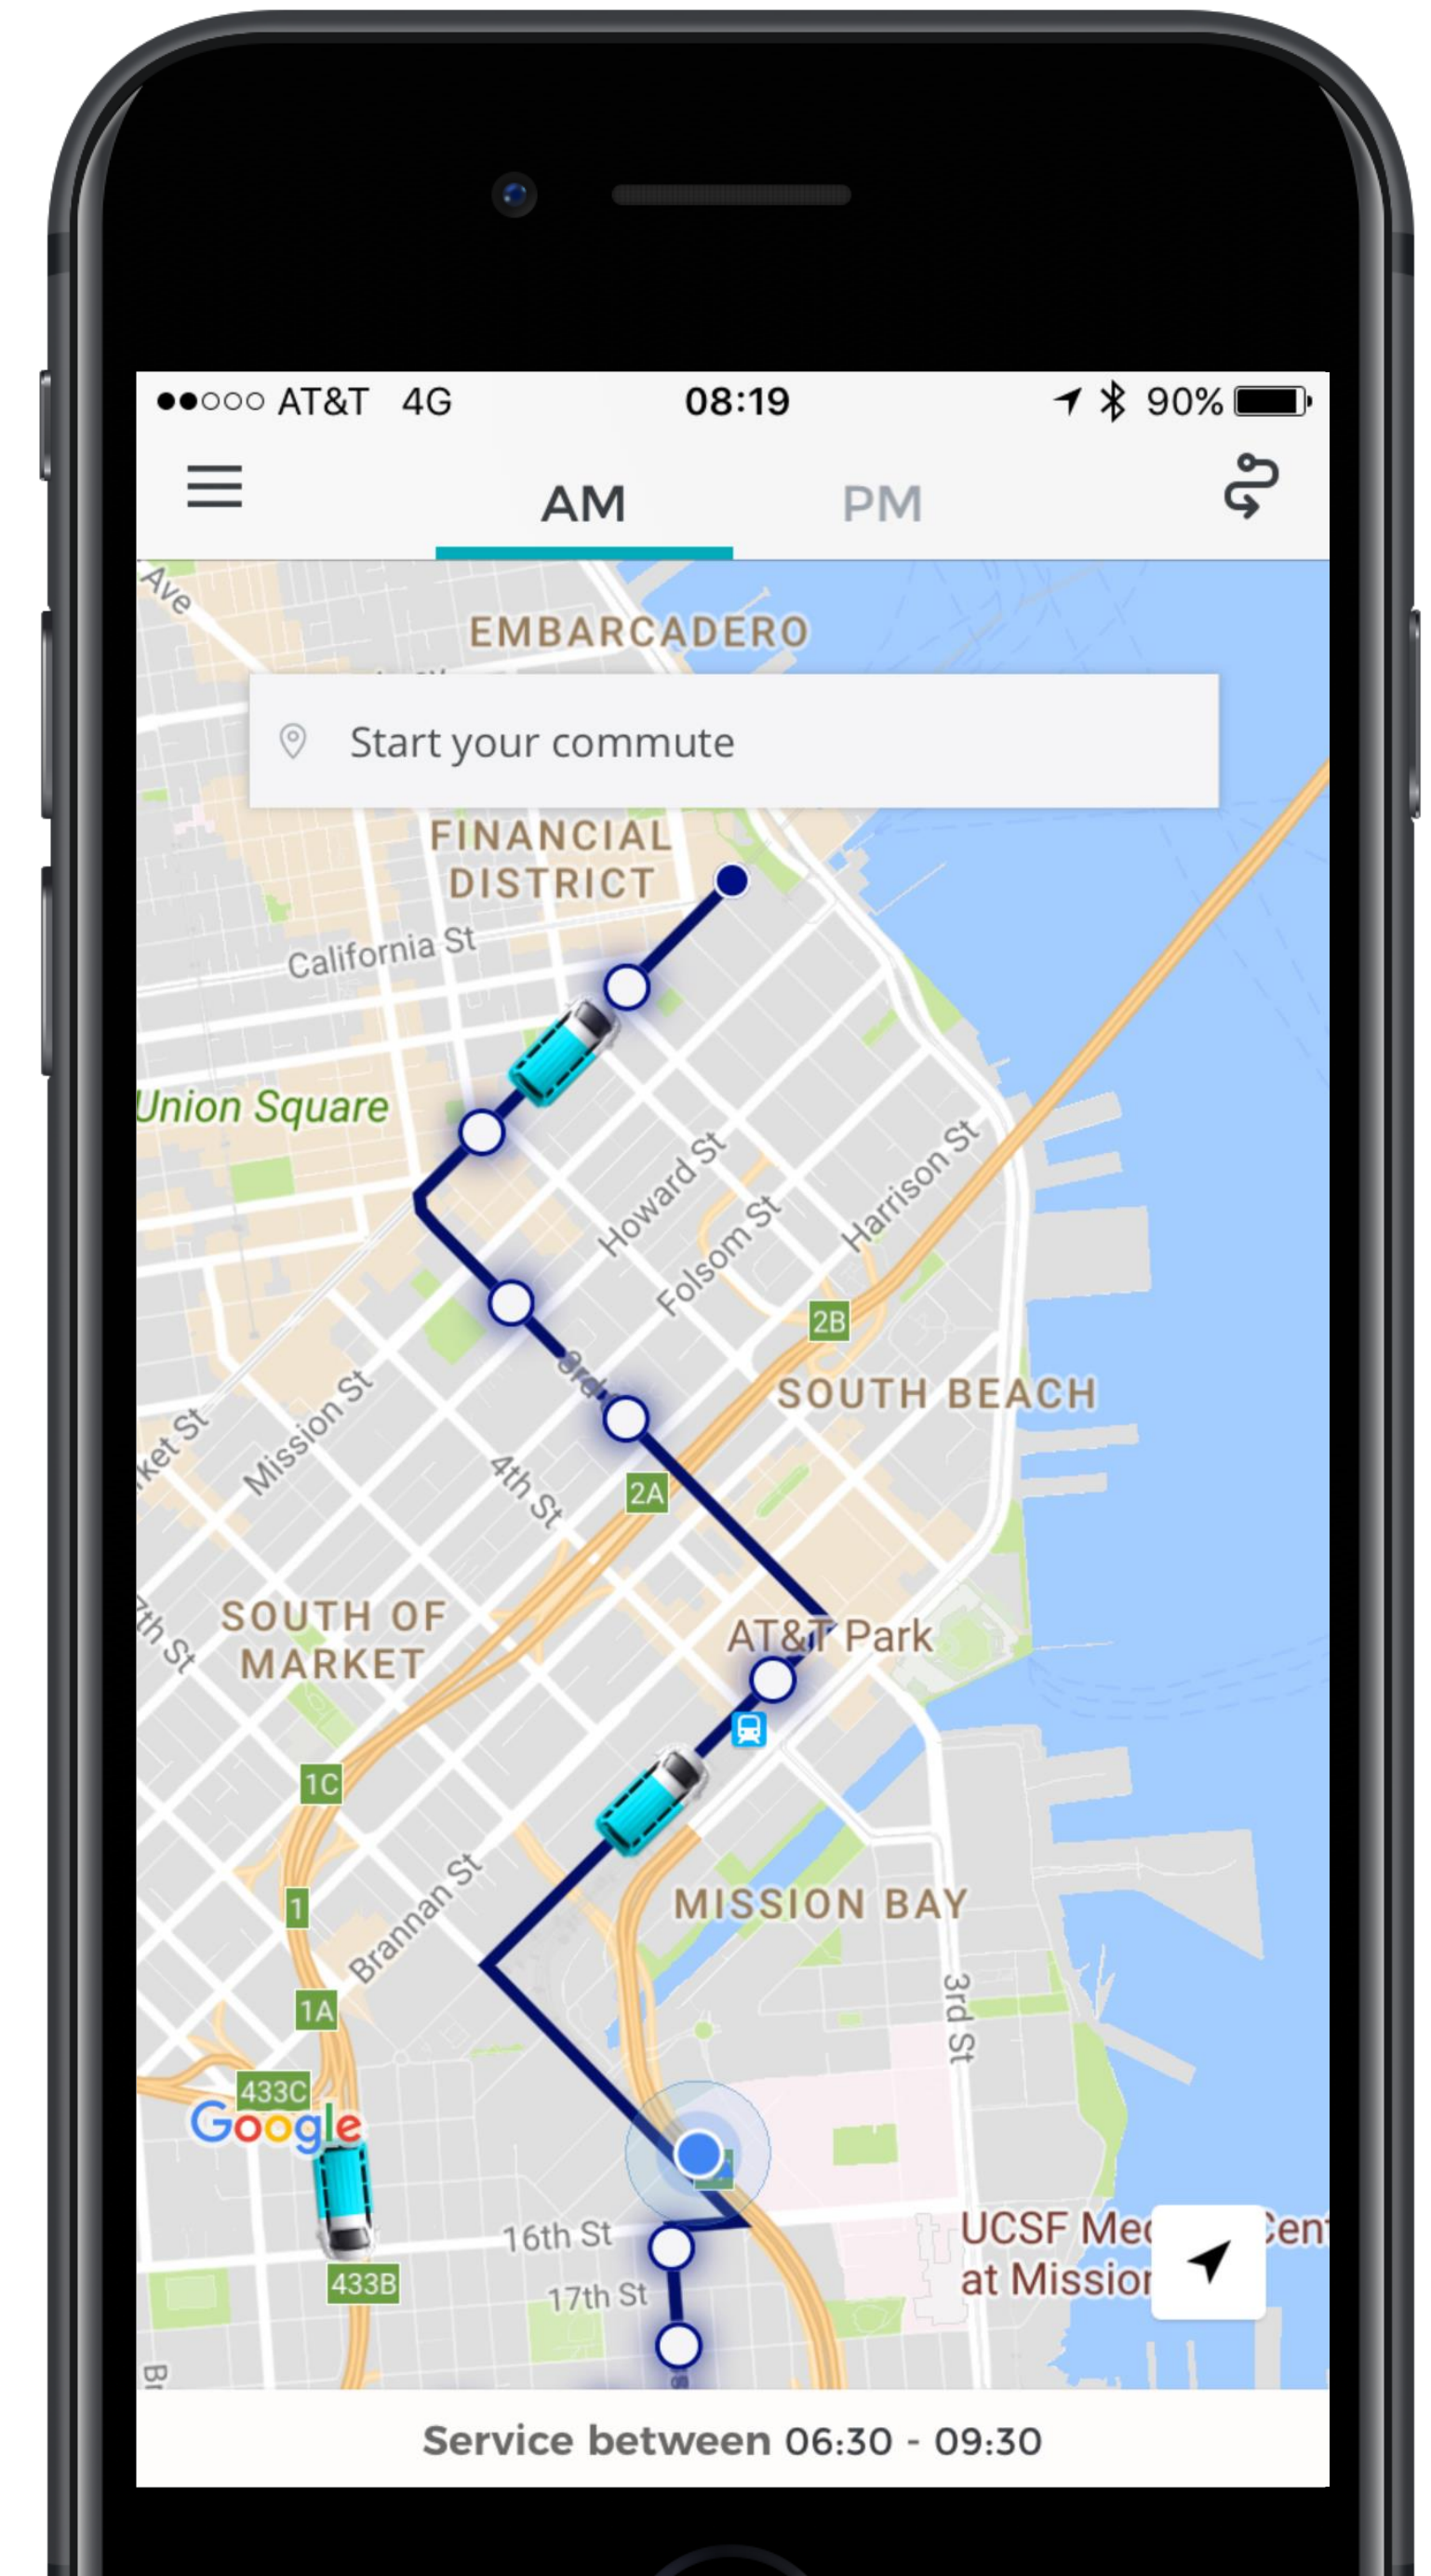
●●○○○ AT&T 4G 08:19 90%

AM PM

Ave
EMBARCADERO

Start your commute

FINANCIAL DISTRICT
California St
Union Square
Howard St
Folsom St
Harrison St
2B
SOUTH BEACH
Mission St
ket St
3rd
4th St
2A
7th St
SOUTH OF MARKET
AT&T Park
1C
1
Brannan St
MISSION BAY
1A
3rd St
433C
Google
16th St
UCSF Me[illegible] Cent
at Missio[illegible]
17th St
433B
Br

Service between 06:30 - 09:30